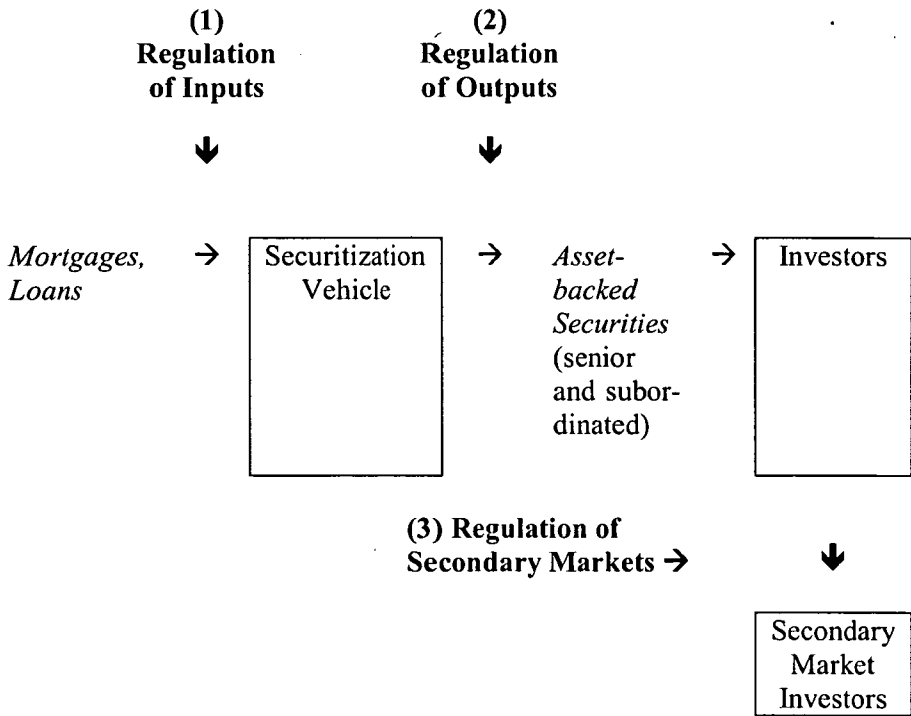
(1)
Regulation of Inputs

(2)
Regulation of Outputs

↓

↓

*Mortgages, Loans* → Securitization Vehicle → *Asset-backed Securities* (senior and subordinated) → Investors

(3) Regulation of Secondary Markets →

↓

Secondary Market Investors